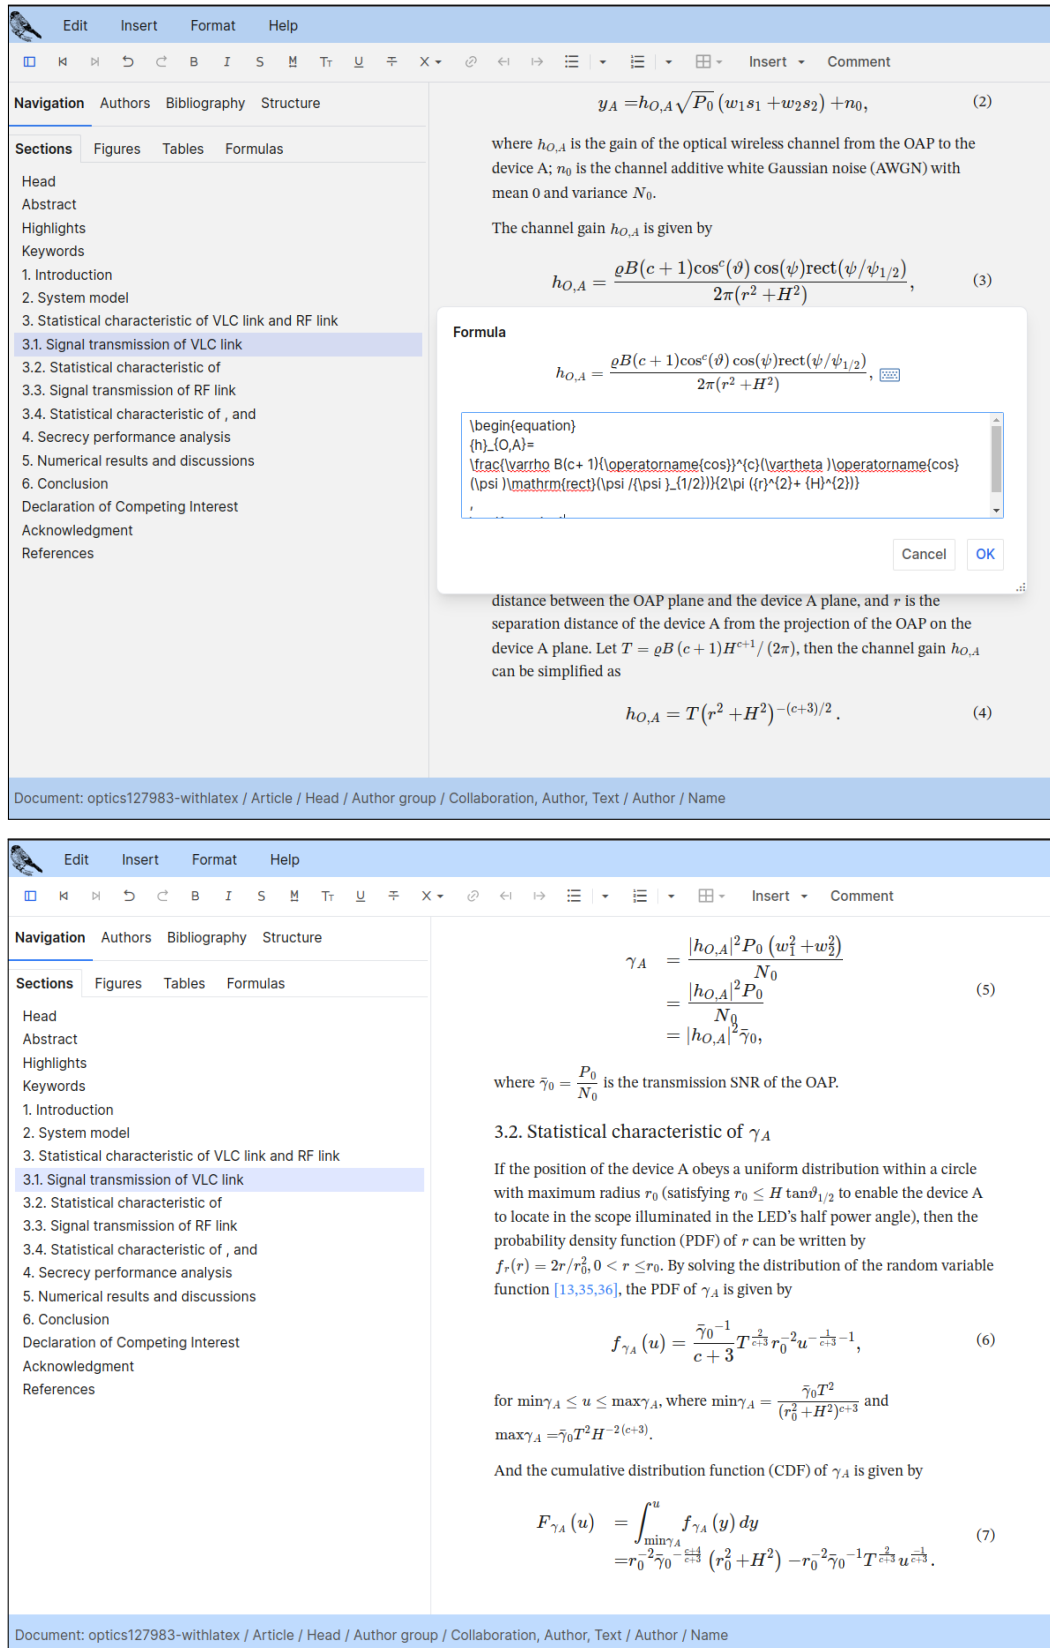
Edit Insert Format Help

Insert Comment

Navigation Authors Bibliography Structure

Sections Figures Tables Formulas

Head
Abstract
Highlights
Keywords
1. Introduction
2. System model
3. Statistical characteristic of VLC link and RF link
3.1. Signal transmission of VLC link
3.2. Statistical characteristic of
3.3. Signal transmission of RF link
3.4. Statistical characteristic of , and
4. Secrecy performance analysis
5. Numerical results and discussions
6. Conclusion
Declaration of Competing Interest
Acknowledgment
References

$y_A = h_{O,A}\sqrt{P_0}\,(w_1 s_1 + w_2 s_2) + n_0,$ (2)

where $h_{O,A}$ is the gain of the optical wireless channel from the OAP to the device A; $n_0$ is the channel additive white Gaussian noise (AWGN) with mean 0 and variance $N_0$.

The channel gain $h_{O,A}$ is given by

$h_{O,A} = \frac{\varrho B(c+1)\cos^c(\vartheta)\cos(\psi)\mathrm{rect}(\psi/\psi_{1/2})}{2\pi(r^2+H^2)},$ (3)

Formula

$h_{O,A} = \frac{\varrho B(c+1)\cos^c(\vartheta)\cos(\psi)\mathrm{rect}(\psi/\psi_{1/2})}{2\pi(r^2+H^2)},$

\begin{equation}
{h}_{O,A}=
\frac{\varrho B(c+ 1)}{\operatorname{cos}}^{c}(\vartheta )\operatorname{cos}(\psi )\mathrm{rect}(\psi /{\psi }_{1/2})}{2\pi ({r}^{2}+ {H}^{2})}

Cancel OK

distance between the OAP plane and the device A plane, and $r$ is the separation distance of the device A from the projection of the OAP on the device A plane. Let $T = \varrho B\,(c+1)H^{c+1}/\,(2\pi)$, then the channel gain $h_{O,A}$ can be simplified as

$h_{O,A} = T(r^2+H^2)^{-(c+3)/2}.$ (4)

Document: optics127983-withlatex / Article / Head / Author group / Collaboration, Author, Text / Author / Name

Edit Insert Format Help

Insert Comment

Navigation Authors Bibliography Structure

Sections Figures Tables Formulas

Head
Abstract
Highlights
Keywords
1. Introduction
2. System model
3. Statistical characteristic of VLC link and RF link
3.1. Signal transmission of VLC link
3.2. Statistical characteristic of
3.3. Signal transmission of RF link
3.4. Statistical characteristic of , and
4. Secrecy performance analysis
5. Numerical results and discussions
6. Conclusion
Declaration of Competing Interest
Acknowledgment
References

$\gamma_A = \frac{|h_{O,A}|^2 P_0 (w_1^2+w_2^2)}{N_0} = \frac{|h_{O,A}|^2 P_0}{N_0} = |h_{O,A}|^2\bar{\gamma}_0,$ (5)

where $\bar{\gamma}_0 = \frac{P_0}{N_0}$ is the transmission SNR of the OAP.

3.2. Statistical characteristic of $\gamma_A$

If the position of the device A obeys a uniform distribution within a circle with maximum radius $r_0$ (satisfying $r_0 \le H\tan\vartheta_{1/2}$ to enable the device A to locate in the scope illuminated in the LED's half power angle), then the probability density function (PDF) of $r$ can be written by $f_r(r) = 2r/r_0^2, 0 < r \le r_0$. By solving the distribution of the random variable function [13,35,36], the PDF of $\gamma_A$ is given by

$f_{\gamma_A}(u) = \frac{\bar{\gamma}_0^{-1}}{c+3}T^{\frac{2}{c+3}}r_0^{-2}u^{-\frac{1}{c+3}-1},$ (6)

for $\min\gamma_A \le u \le \max\gamma_A$, where $\min\gamma_A = \frac{\bar{\gamma}_0 T^2}{(r_0^2+H^2)^{c+3}}$ and $\max\gamma_A = \bar{\gamma}_0 T^2 H^{-2(c+3)}$.

And the cumulative distribution function (CDF) of $\gamma_A$ is given by

$F_{\gamma_A}(u) = \int_{\min\gamma_A}^{u} f_{\gamma_A}(y)\,dy = r_0^{-2}\bar{\gamma}_0^{-\frac{c+4}{c+3}}(r_0^2+H^2) - r_0^{-2}\bar{\gamma}_0^{-1}T^{\frac{2}{c+3}}u^{\frac{-1}{c+3}}.$ (7)

Document: optics127983-withlatex / Article / Head / Author group / Collaboration, Author, Text / Author / Name